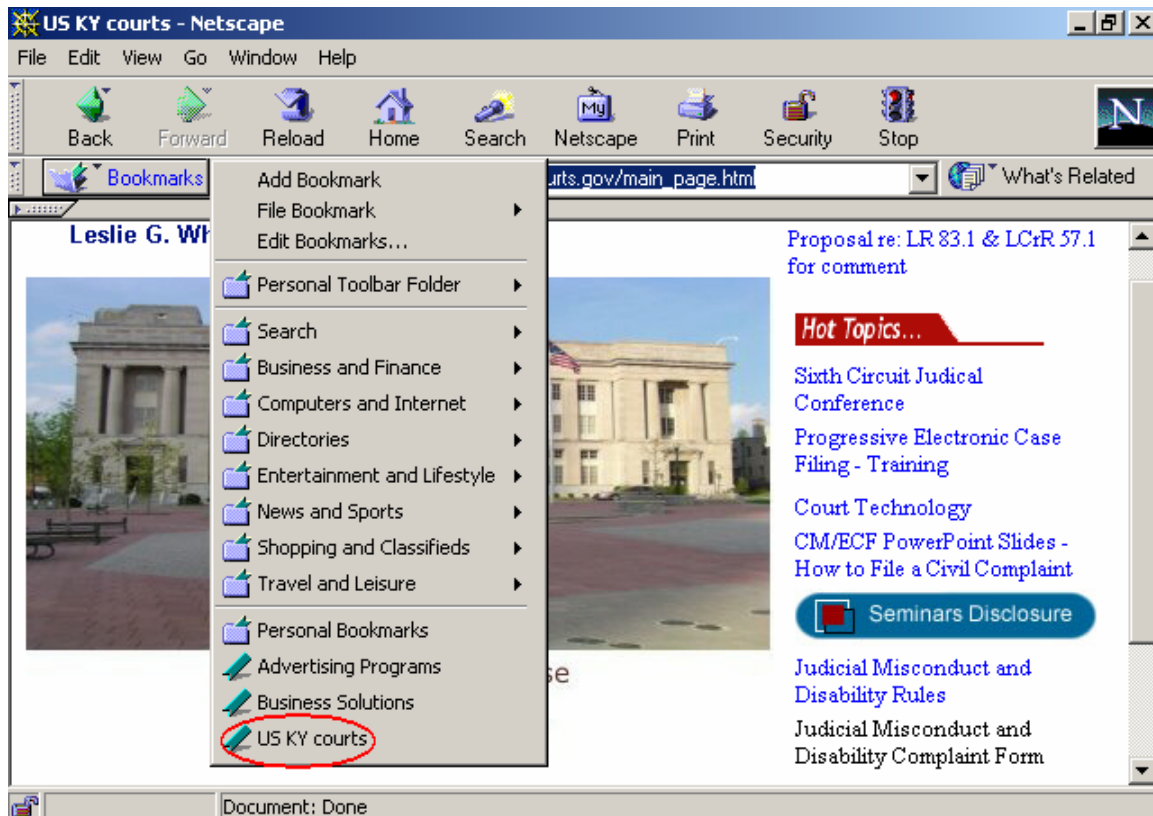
US KY courts - Netscape

File Edit View Go Window Help

Back Forward Reload Home Search Netscape Print Security Stop

Bookmarks urts.gov/main_page.html What's Related

Add Bookmark
File Bookmark
Edit Bookmarks...
Personal Toolbar Folder
Search
Business and Finance
Computers and Internet
Directories
Entertainment and Lifestyle
News and Sports
Shopping and Classifieds
Travel and Leisure
Personal Bookmarks
Advertising Programs
Business Solutions
US KY courts

Leslie G. Wh

se

Proposal re: LR 83.1 & LCrR 57.1 for comment

Hot Topics...

Sixth Circuit Judical Conference

Progressive Electronic Case Filing - Training

Court Technology

CM/ECF PowerPoint Slides - How to File a Civil Complaint

Seminars Disclosure

Judicial Misconduct and Disability Rules

Judicial Misconduct and Disability Complaint Form

Document: Done